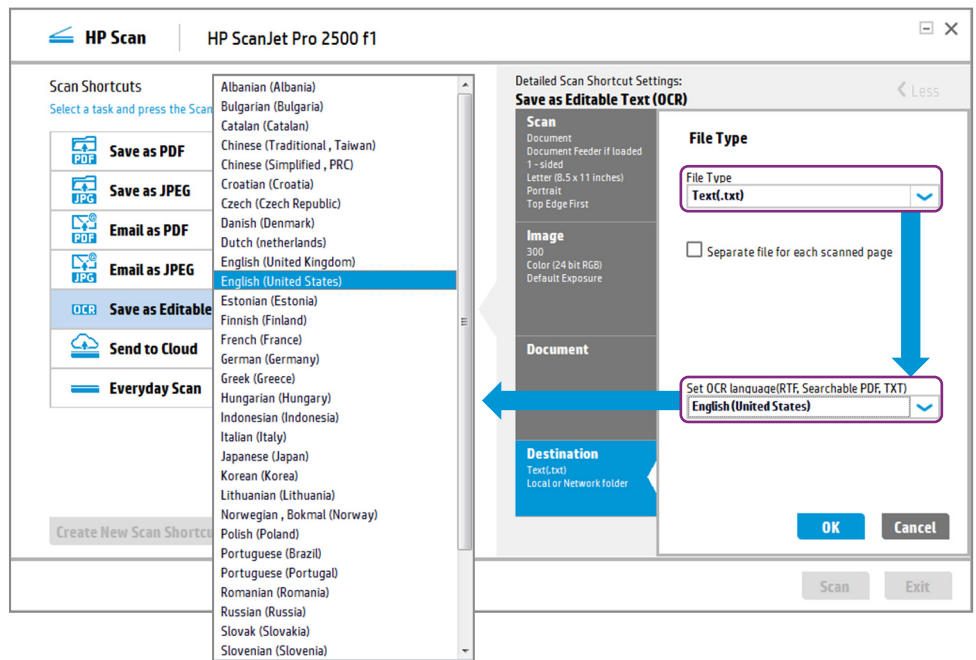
HP Scan HP ScanJet Pro 2500 f1

Scan Shortcuts
Select a task and press the Scan

PDF Save as PDF
JPG Save as JPEG
PDF Email as PDF
JPG Email as JPEG
OCR Save as Editable
Send to Cloud
Everyday Scan

Create New Scan Shortcu

Albanian (Albania)
Bulgarian (Bulgaria)
Catalan (Catalan)
Chinese (Traditional , Taiwan)
Chinese (Simplified , PRC)
Croatian (Croatia)
Czech (Czech Republic)
Danish (Denmark)
Dutch (netherlands)
English (United Kingdom)
English (United States)
Estonian (Estonia)
Finnish (Finland)
French (France)
German (Germany)
Greek (Greece)
Hungarian (Hungary)
Indonesian (Indonesia)
Italian (Italy)
Japanese (Japan)
Korean (Korea)
Lithuanian (Lithuania)
Norwegian , Bokmal (Norway)
Polish (Poland)
Portuguese (Brazil)
Portuguese (Portugal)
Romanian (Romania)
Russian (Russia)
Slovak (Slovakia)
Slovenian (Slovenia)

Detailed Scan Shortcut Settings:
Save as Editable Text (OCR)

Less

Scan
Document
Document Feeder if loaded
1 - sided
Letter (8.5 x 11 inches)
Portrait
Top Edge First

Image
300
Color (24 bit RGB)
Default Exposure

Document

Destination
Text(.txt)
Local or Network folder

File Type

File Type
Text(.txt)

Separate file for each scanned page

Set OCR language(RTF, Searchable PDF, TXT)
English (United States)

OK
Cancel

Scan
Exit